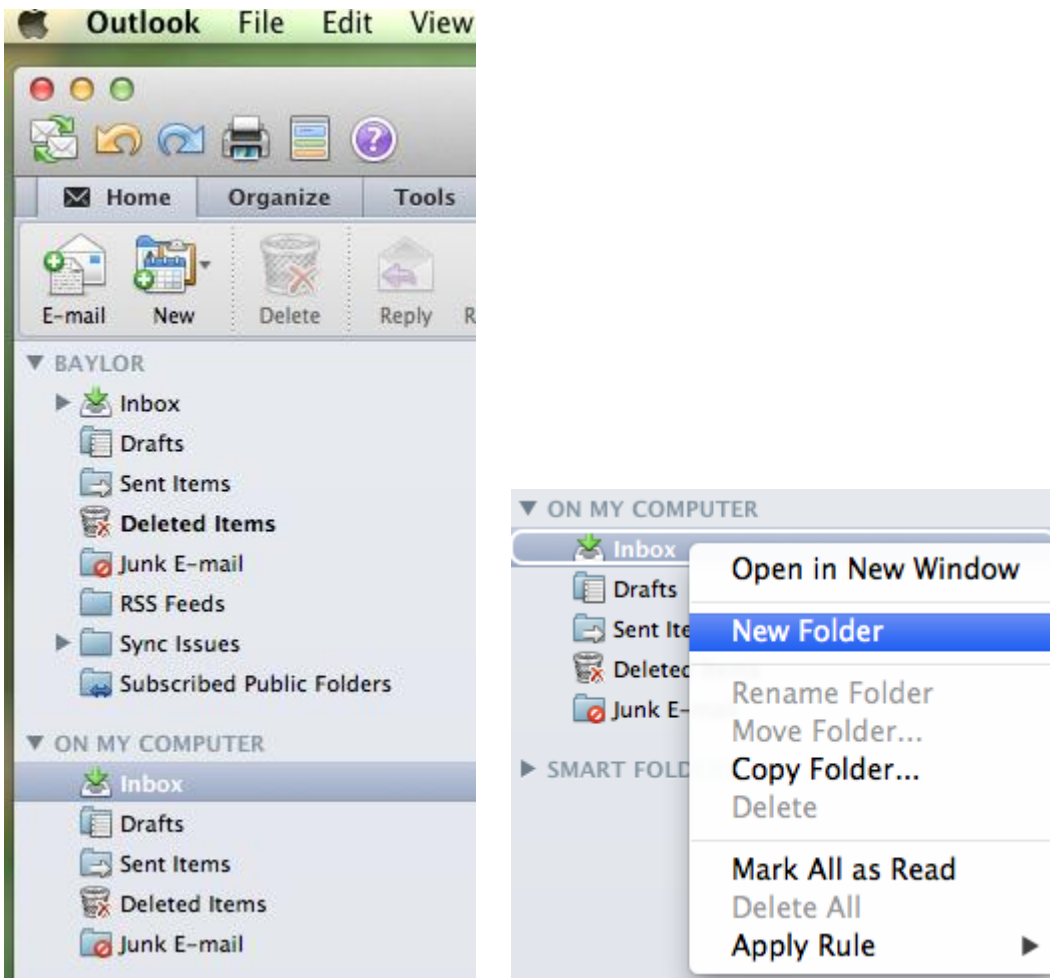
Outlook File Edit View

Home Organize Tools

E-mail New Delete Reply R

▼ BAYLOR
Inbox
Drafts
Sent Items
Deleted Items
Junk E-mail
RSS Feeds
Sync Issues
Subscribed Public Folders

▼ ON MY COMPUTER
Inbox
Drafts
Sent Items
Deleted Items
Junk E-mail

▼ ON MY COMPUTER
Inbox
Drafts
Sent Ite
Delete
Junk E-

▶ SMART FOLD

Open in New Window
New Folder
Rename Folder
Move Folder...
Copy Folder...
Delete
Mark All as Read
Delete All
Apply Rule ▶